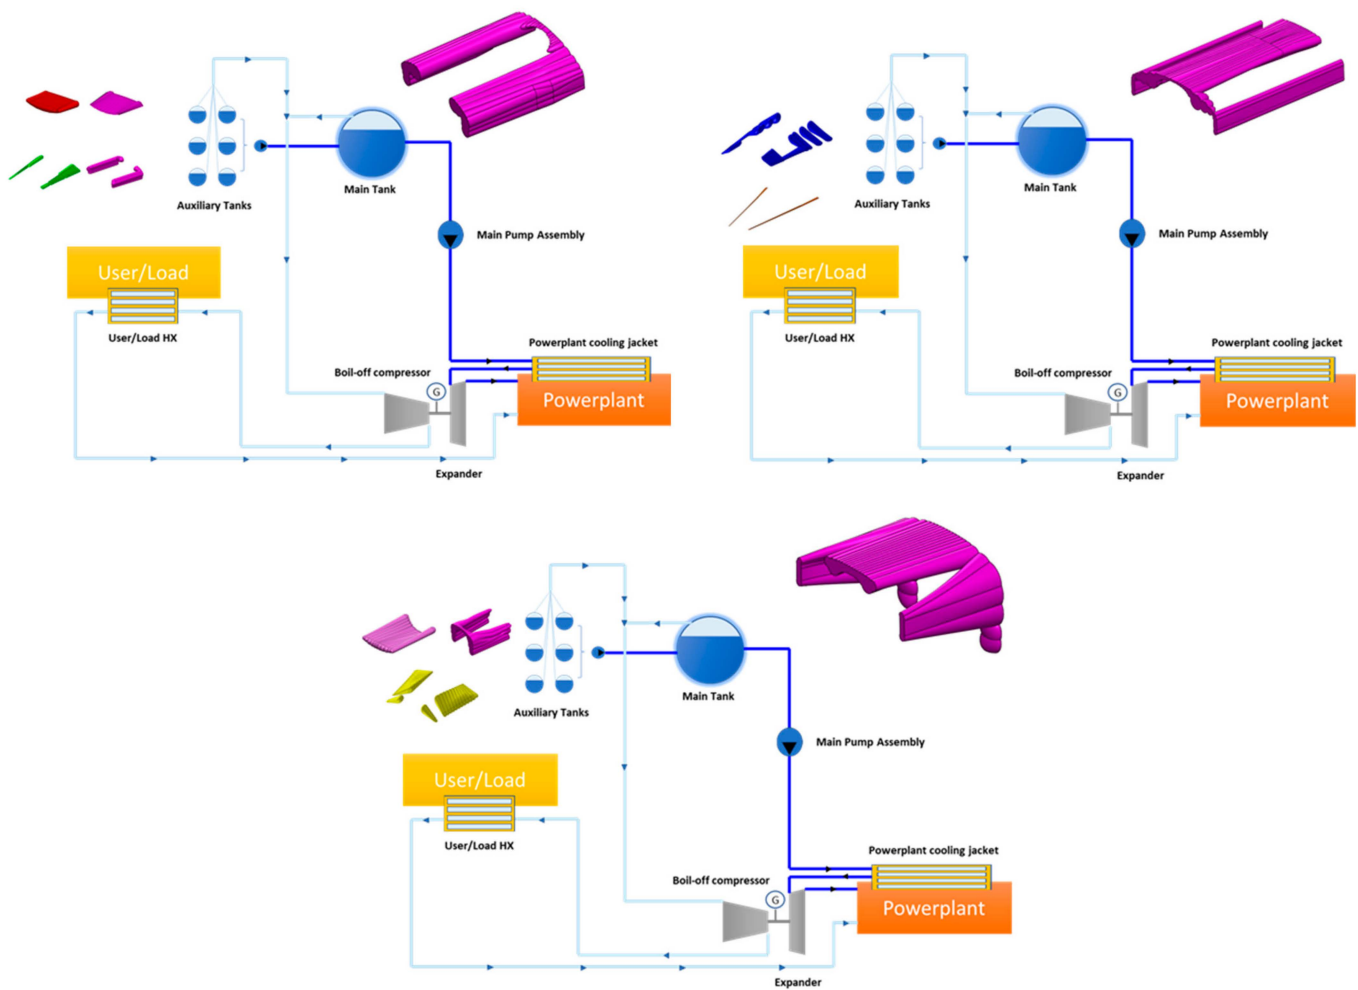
Auxiliary Tanks
Main Tank
Main Pump Assembly
User/Load
User/Load HX
Powerplant cooling jacket
Boil-off compressor
G
Powerplant
Expander

Auxiliary Tanks
Main Tank
Main Pump Assembly
User/Load
User/Load HX
Powerplant cooling jacket
Boil-off compressor
G
Powerplant
Expander

Auxiliary Tanks
Main Tank
Main Pump Assembly
User/Load
User/Load HX
Powerplant cooling jacket
Boil-off compressor
G
Powerplant
Expander